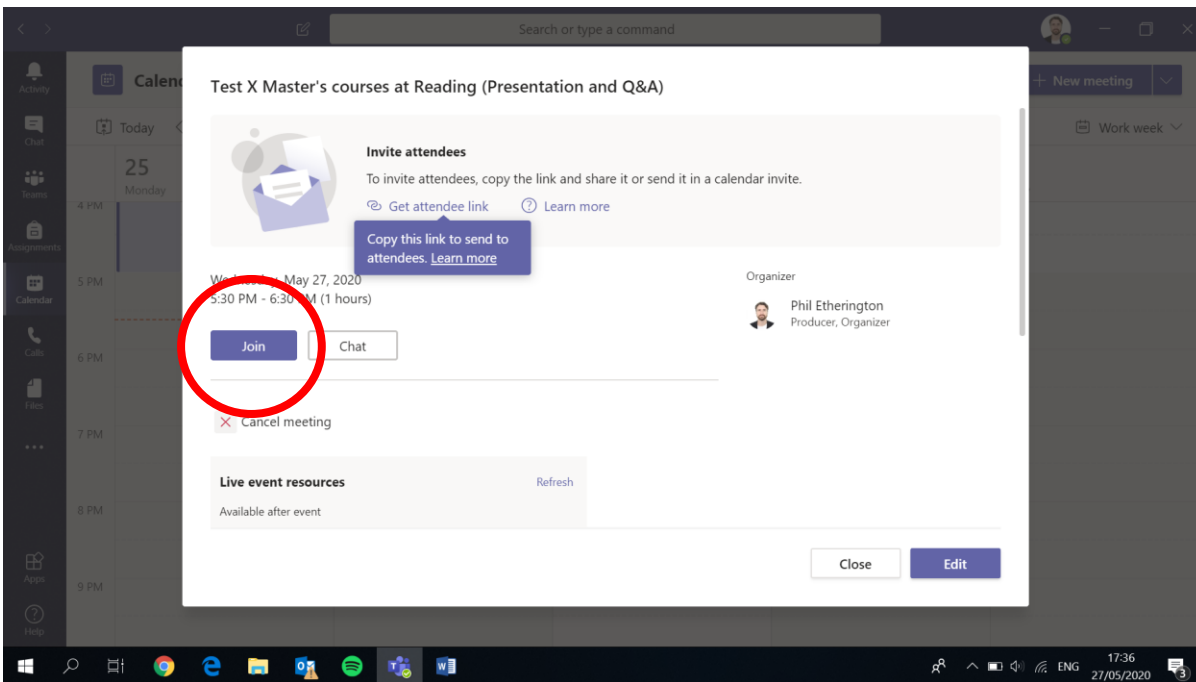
Search or type a command

Activity
Chat
Teams
Assignments
Calendar
Calls
Files
...
Apps
Help

Calen
Today
25
Monday
4 PM
5 PM
6 PM
7 PM
8 PM
9 PM

New meeting
Work week

Test X Master's courses at Reading (Presentation and Q&A)

Invite attendees
To invite attendees, copy the link and share it or send it in a calendar invite.
Get attendee link
Learn more

Copy this link to send to attendees. Learn more

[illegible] May 27, 2020
5:30 PM - 6:30 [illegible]M (1 hours)

Join
Chat

Cancel meeting

Organizer
Phil Etherington
Producer, Organizer

Live event resources
Refresh
Available after event

Close
Edit

ENG
17:36
27/05/2020
3